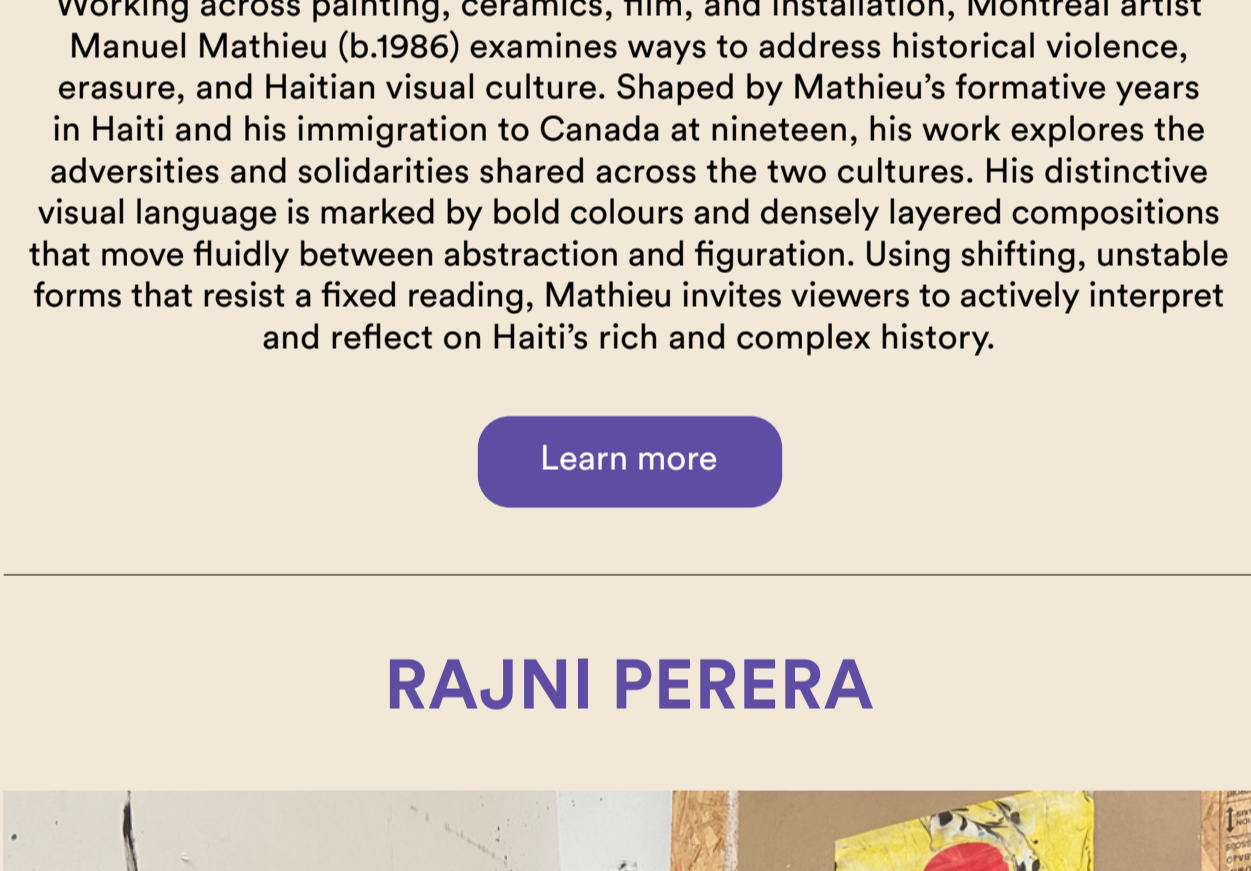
Working across painting, ceramics, film, and installation, Montreal artist Manuel Mathieu (b.1986) examines ways to address historical violence, erasure, and Haitian visual culture. Shaped by Mathieu's formative years in Haiti and his immigration to Canada at nineteen, his work explores the adversities and solidarities shared across the two cultures. His distinctive visual language is marked by bold colours and densely layered compositions that move fluidly between abstraction and figuration. Using shifting, unstable forms that resist a fixed reading, Mathieu invites viewers to actively interpret and reflect on Haiti's rich and complex history.

Learn more

RAJNI PERERA